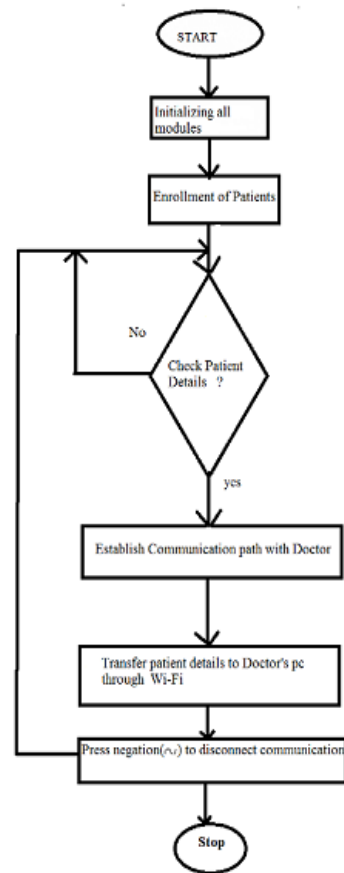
START

Initializing all modules

Enrollment of Patients

No

Check Patient Details ?

yes

Establish Communication path with Doctor

Transfer patient details to Doctor's pc through Wi-Fi

Press negation($\sim$) to disconnect communication

Stop